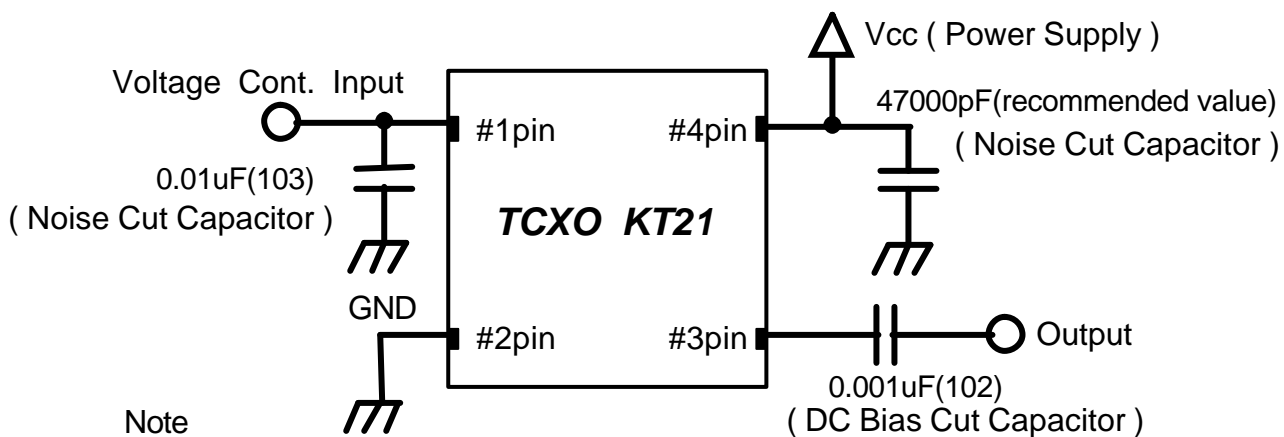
Vcc ( Power Supply )

Voltage Cont. Input

47000pF(recommended value)
( Noise Cut Capacitor )

#1pin

#4pin

0.01uF(103)
( Noise Cut Capacitor )

TCXO KT21

GND

#2pin

#3pin

Output

0.001uF(102)
( DC Bias Cut Capacitor )

Note